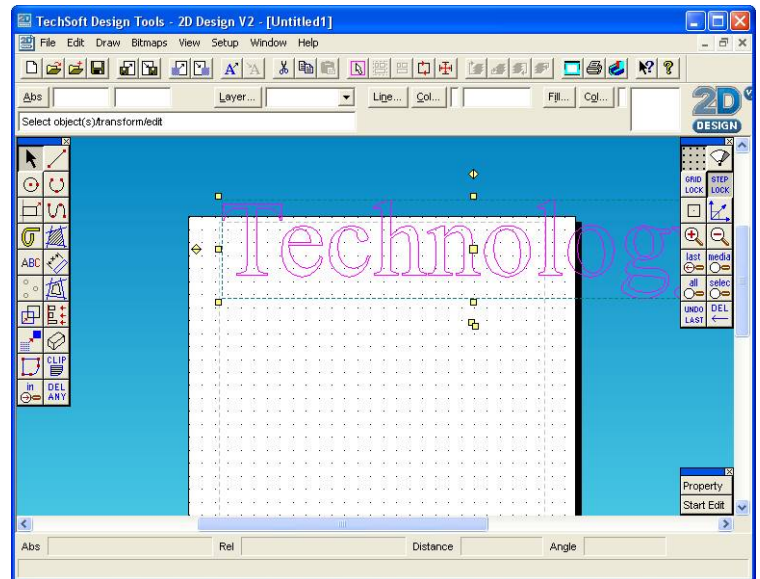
TechSoft Design Tools - 2D Design V2 - [Untitled1]

File Edit Draw Bitmaps View Setup Window Help

Abs Layer... Line... Col... Fill... Col...

2D DESIGN

Select object(s)/transform/edit

ABC

CLIP

in

DEL ANY

GRID LOCK

STEP LOCK

last

media

all

selec

UNDO LAST

DEL

Technolog

Property

Start Edit

Abs Rel Distance Angle